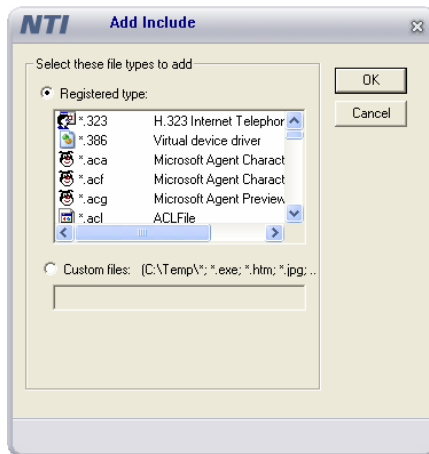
NTI Add Include

Select these file types to add

Registered type:

| | |
|---|---|
| *.323 | H.323 Internet Telephor |
| *.386 | Virtual device driver |
| *.aca | Microsoft Agent Charact |
| *.acf | Microsoft Agent Charact |
| *.acg | Microsoft Agent Preview |
| *.acl | ACLFile |

Custom files: (C:\Temp\*; *.exe; *.htm; *.jpg; ..

OK

Cancel